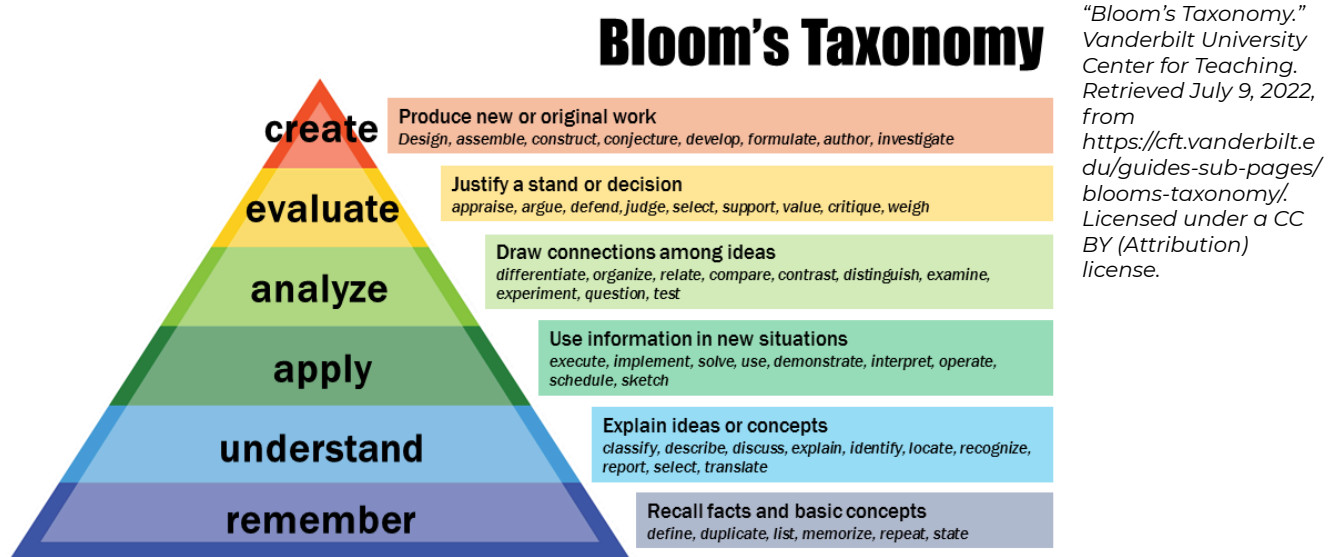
Bloom's Taxonomy

create
Produce new or original work
Design, assemble, construct, conjecture, develop, formulate, author, investigate

evaluate
Justify a stand or decision
appraise, argue, defend, judge, select, support, value, critique, weigh

analyze
Draw connections among ideas
differentiate, organize, relate, compare, contrast, distinguish, examine, experiment, question, test

apply
Use information in new situations
execute, implement, solve, use, demonstrate, interpret, operate, schedule, sketch

understand
Explain ideas or concepts
classify, describe, discuss, explain, identify, locate, recognize, report, select, translate

remember
Recall facts and basic concepts
define, duplicate, list, memorize, repeat, state

"Bloom's Taxonomy." Vanderbilt University Center for Teaching. Retrieved July 9, 2022, from https://cft.vanderbilt.edu/guides-sub-pages/blooms-taxonomy/. Licensed under a CC BY (Attribution) license.